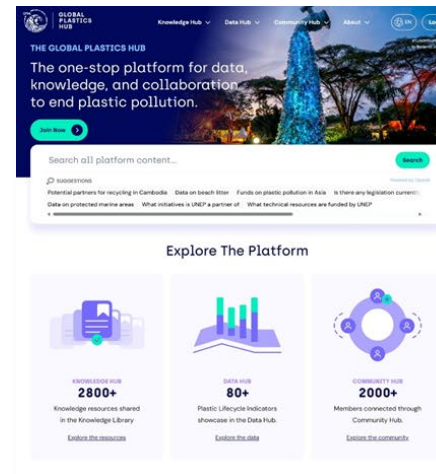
GLOBAL PLASTICS HUB

Knowledge Hub ⌄ Data Hub ⌄ Community Hub ⌄ About ⌄ EN Log

THE GLOBAL PLASTICS HUB

The one-stop platform for data, knowledge, and collaboration to end plastic pollution.

Join Now

Search all platform content...

Search

SUGGESTIONS

Potential partners for recycling in Cambodia | Data on beach litter | Funds on plastic pollution in Asia | Is there any legislation currently

Data on protected marine areas | What initiatives is UNEP a partner of | What technical resources are funded by UNEP

Explore The Platform

KNOWLEDGE HUB
2800+
Knowledge resources shared in the Knowledge Library
Explore the resources

DATA HUB
80+
Plastic Lifecycle Indicators showcase in the Data Hub.
Explore the data

COMMUNITY HUB
2000+
Members connected through Community Hub.
Explore the community